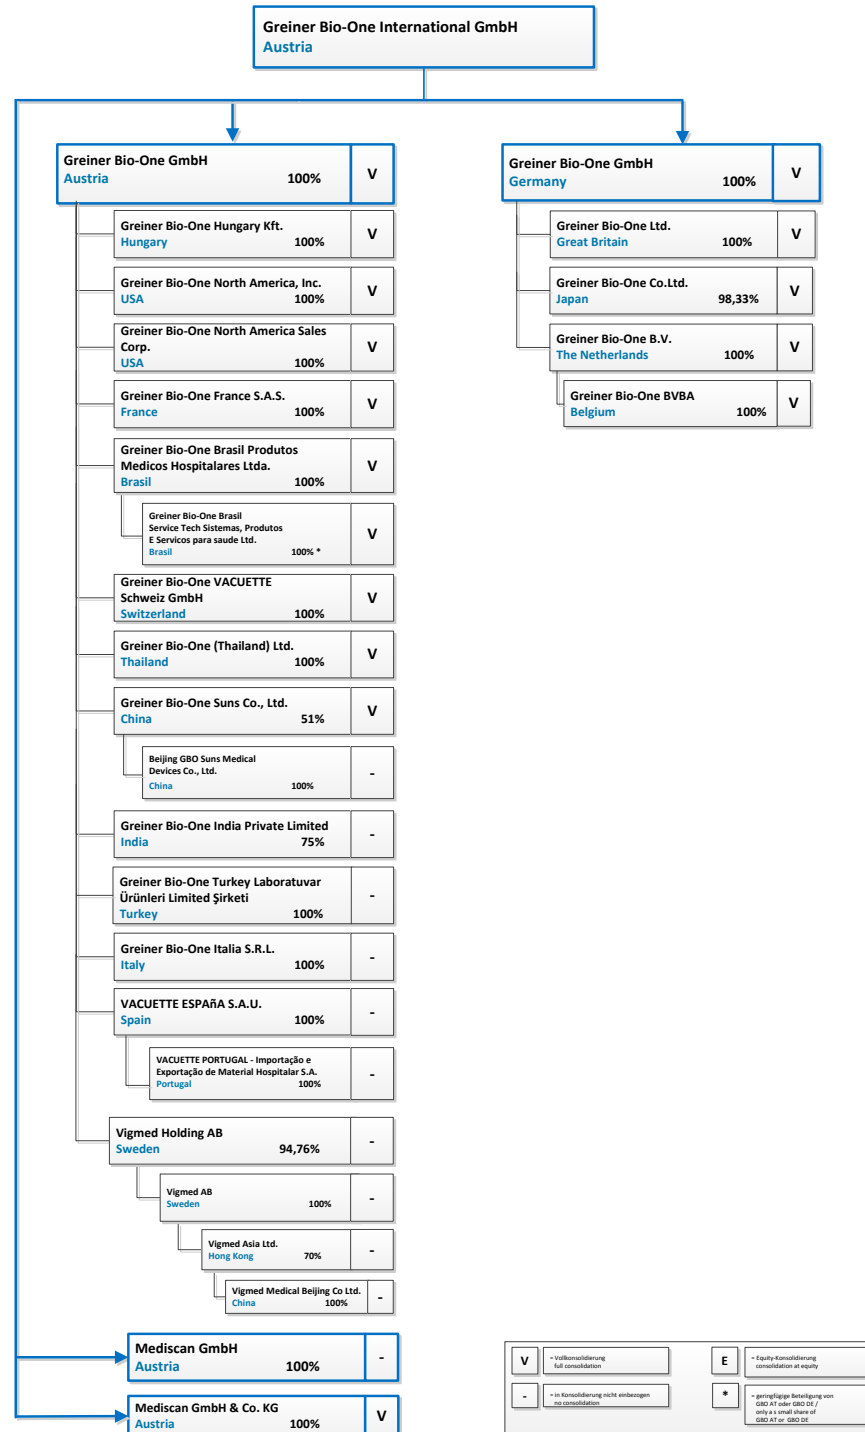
Greiner Bio-One International GmbH
Austria

Greiner Bio-One GmbH
Austria 100% V

Greiner Bio-One Hungary Kft.
Hungary 100% V

Greiner Bio-One North America, Inc.
USA 100% V

Greiner Bio-One North America Sales Corp.
USA 100% V

Greiner Bio-One France S.A.S.
France 100% V

Greiner Bio-One Brasil Produtos Medicos Hospitalares Ltda.
Brasil 100% V

Greiner Bio-One Brasil Service Tech Sistemas, Produtos E Servicos para saude Ltd.
Brasil 100% * V

Greiner Bio-One VACUETTE Schweiz GmbH
Switzerland 100% V

Greiner Bio-One (Thailand) Ltd.
Thailand 100% V

Greiner Bio-One Suns Co., Ltd.
China 51% V

Beijing GBO Suns Medical Devices Co., Ltd.
China 100% -

Greiner Bio-One India Private Limited
India 75% -

Greiner Bio-One Turkey Laboratuvar Ürünleri Limited Şirketi
Turkey 100% -

Greiner Bio-One Italia S.R.L.
Italy 100% -

VACUETTE ESPAñA S.A.U.
Spain 100% -

VACUETTE PORTUGAL - Importação e Exportação de Material Hospitalar S.A.
Portugal 100% -

Vigmed Holding AB
Sweden 94,76% -

Vigmed AB
Sweden 100% -

Vigmed Asia Ltd.
Hong Kong 70% -

Vigmed Medical Beijing Co Ltd.
China 100% -

Mediscan GmbH
Austria 100% -

Mediscan GmbH & Co. KG
Austria 100% V

Greiner Bio-One GmbH
Germany 100% V

Greiner Bio-One Ltd.
Great Britain 100% V

Greiner Bio-One Co.Ltd.
Japan 98,33% V

Greiner Bio-One B.V.
The Netherlands 100% V

Greiner Bio-One BVBA
Belgium 100% V

V = Vollkonsolidierung full consolidation
E = Equity-Konsolidierung consolidation at equity
- = in Konsolidierung nicht einbezogen no consolidation
* = geringfügige Beteiligung von GBO AT oder GBO DE / only a s small share of GBO AT or GBO DE